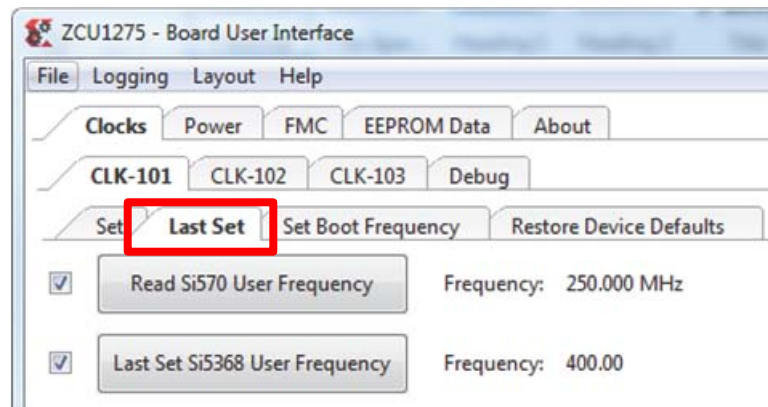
ZCU1275 - Board User Interface

File Logging Layout Help

Clocks Power FMC EEPROM Data About

CLK-101 CLK-102 CLK-103 Debug

Set Last Set Set Boot Frequency Restore Device Defaults

Read Si570 User Frequency Frequency: 250.000 MHz

Last Set Si5368 User Frequency Frequency: 400.00